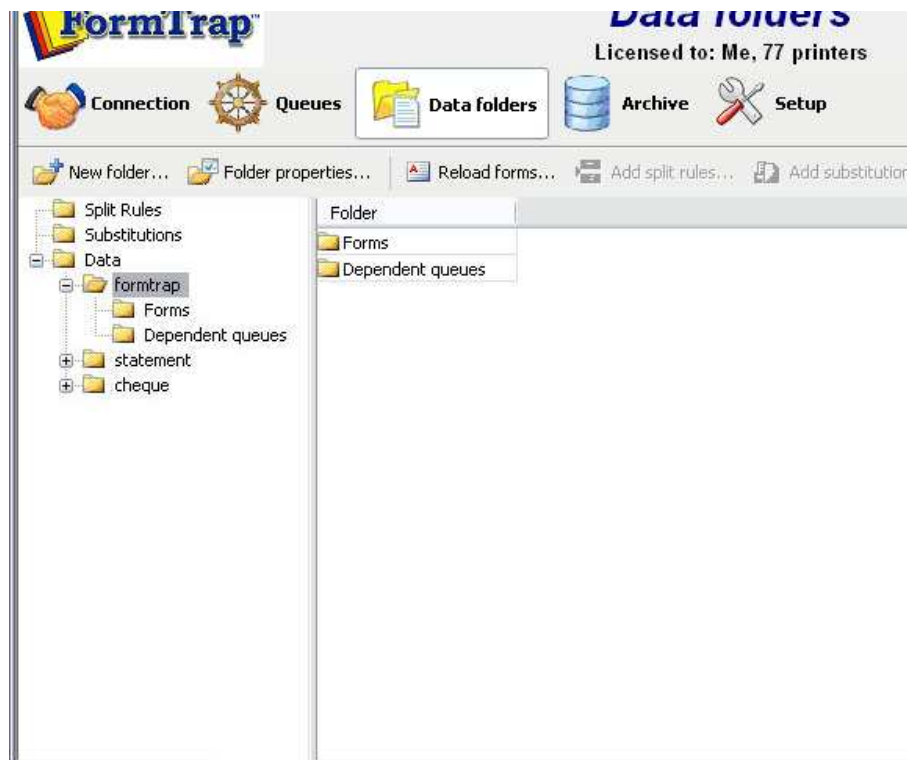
FormTrap

Data folders

Licensed to: Me, 77 printers

Connection Queues Data folders Archive Setup

New folder... Folder properties... Reload forms... Add split rules... Add substitution

Split Rules
Substitutions
Data
formtrap
Forms
Dependent queues
statement
cheque

| Folder |
|---|
| Forms |
| Dependent queues |